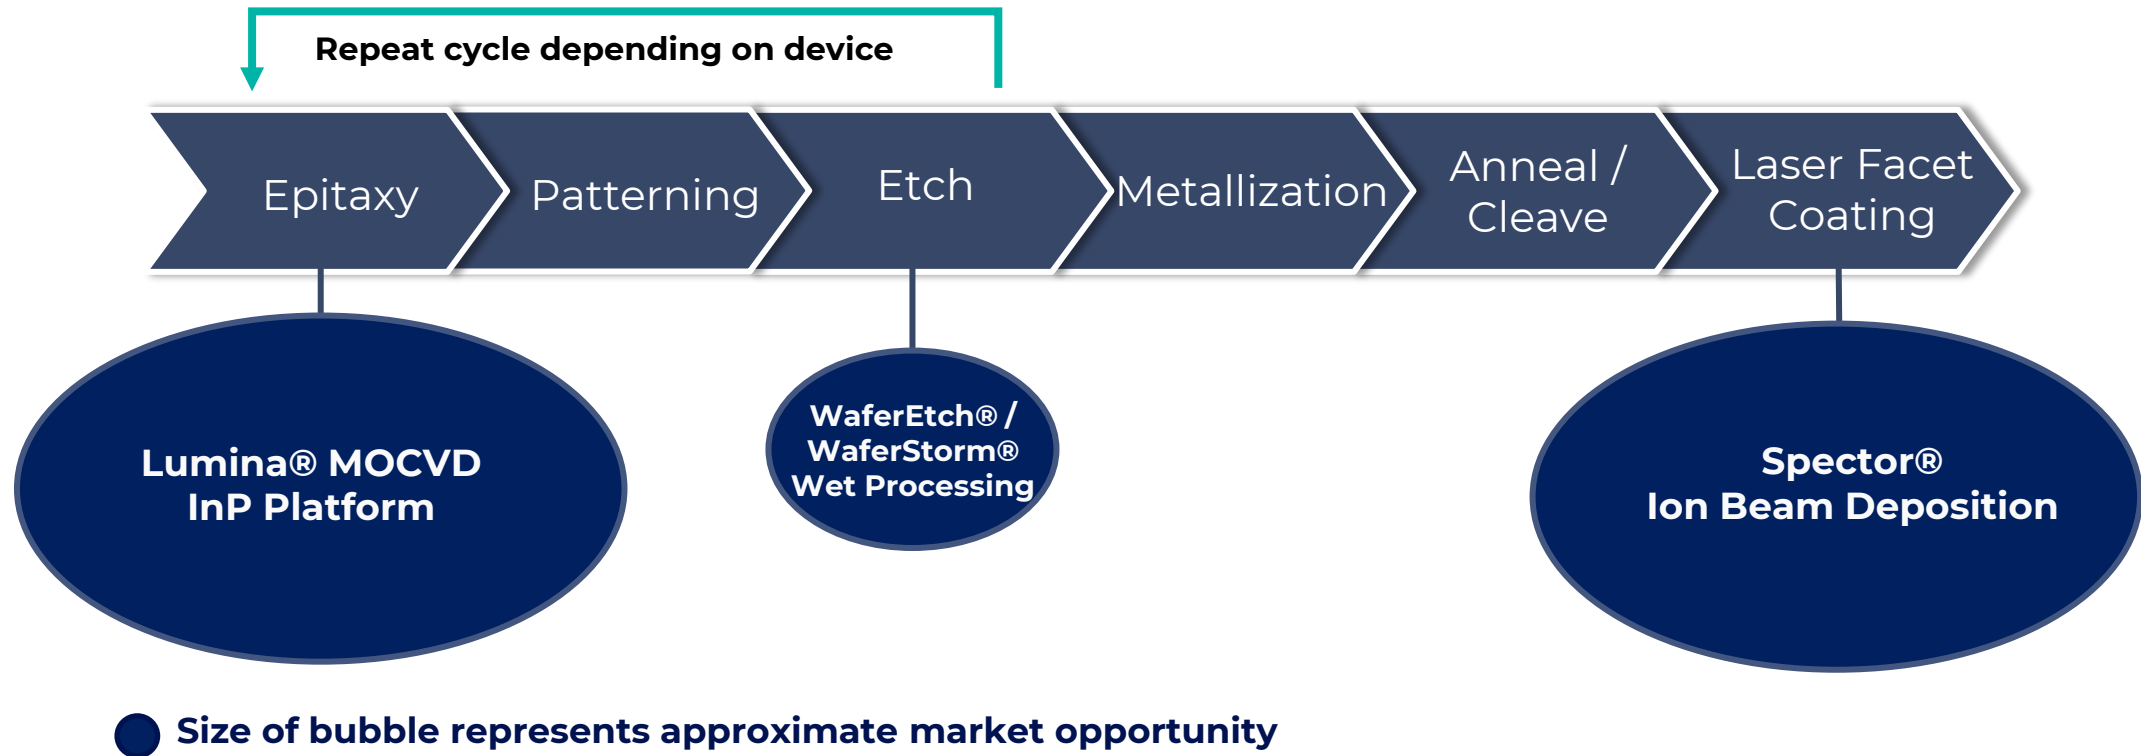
Repeat cycle depending on device

Epitaxy

Patterning

Etch

Metallization

Anneal / Cleave

Laser Facet Coating

Lumina® MOCVD InP Platform

WaferEtch® / WaferStorm® Wet Processing

Spector® Ion Beam Deposition

Size of bubble represents approximate market opportunity